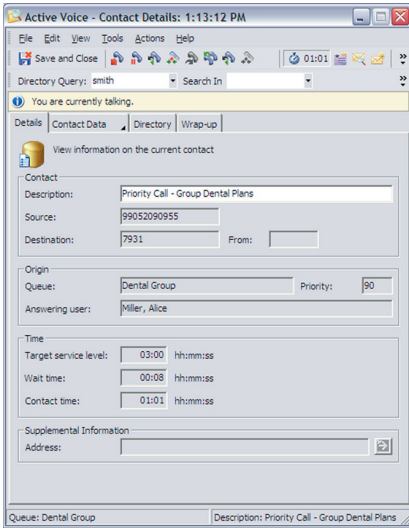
Active Voice - Contact Details: 1:13:12 PM

File Edit View Tools Actions Help

Save and Close

01:01

Directory Query: smith

Search In

You are currently talking.

Details | Contact Data | Directory | Wrap-up

View information on the current contact

Contact

Description: Priority Call - Group Dental Plans

Source: 99052090955

Destination: 7931

From:

Origin

Queue: Dental Group

Priority: 90

Answering user: Miller, Alice

Time

Target service level: 03:00 hh:mm:ss

Wait time: 00:08 hh:mm:ss

Contact time: 01:01 hh:mm:ss

Supplemental Information

Address:

Queue: Dental Group

Description: Priority Call - Group Dental Plans